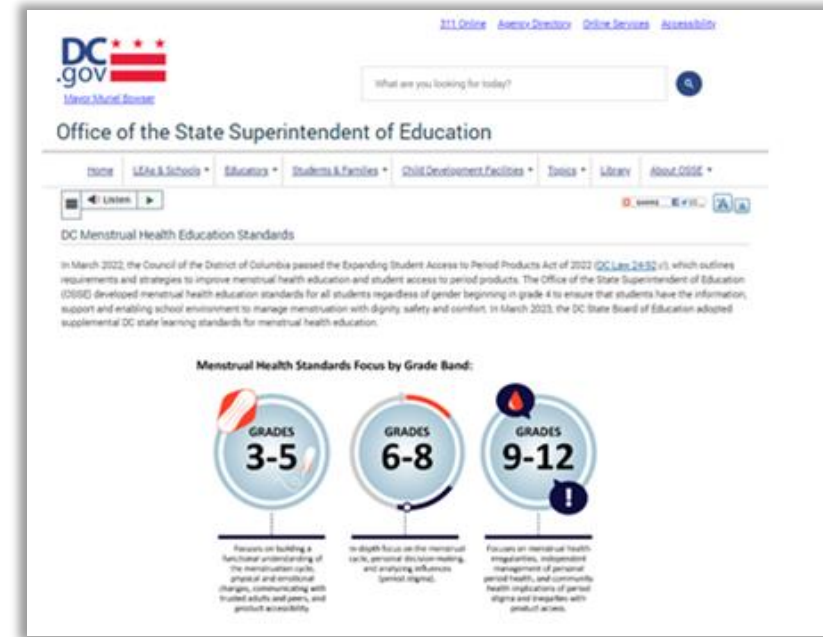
311 Online Agency Directory Online Services Accessibility

DC .gov

Mayor Muriel Bowser

What are you looking for today?

Office of the State Superintendent of Education

Home LEAs & Schools Educators Students & Families Child Development Facilities Topics Library About OSSE

Listen

DC Menstrual Health Education Standards

In March 2022, the Council of the District of Columbia passed the Expanding Student Access to Period Products Act of 2022 (DC Law 24-92), which outlines requirements and strategies to improve menstrual health education and student access to period products. The Office of the State Superintendent of Education (OSSE) developed menstrual health education standards for all students regardless of gender beginning in grade 4 to ensure that students have the information, support and enabling school environment to manage menstruation with dignity, safety and comfort. In March 2023, the DC State Board of Education adopted supplemental DC state learning standards for menstrual health education.

Menstrual Health Standards Focus by Grade Band:

GRADES 3-5

GRADES 6-8

GRADES 9-12

Focuses on building a functional understanding of the menstruation cycle, physical and emotional changes, communicating with trusted adults and peers, and product accessibility.

In-depth focus on the menstrual cycle, personal decision-making, and analyzing influences (period stigma).

Focuses on menstrual health irregularities, independent management of personal period health, and community health implications of period stigma and inequities with product access.